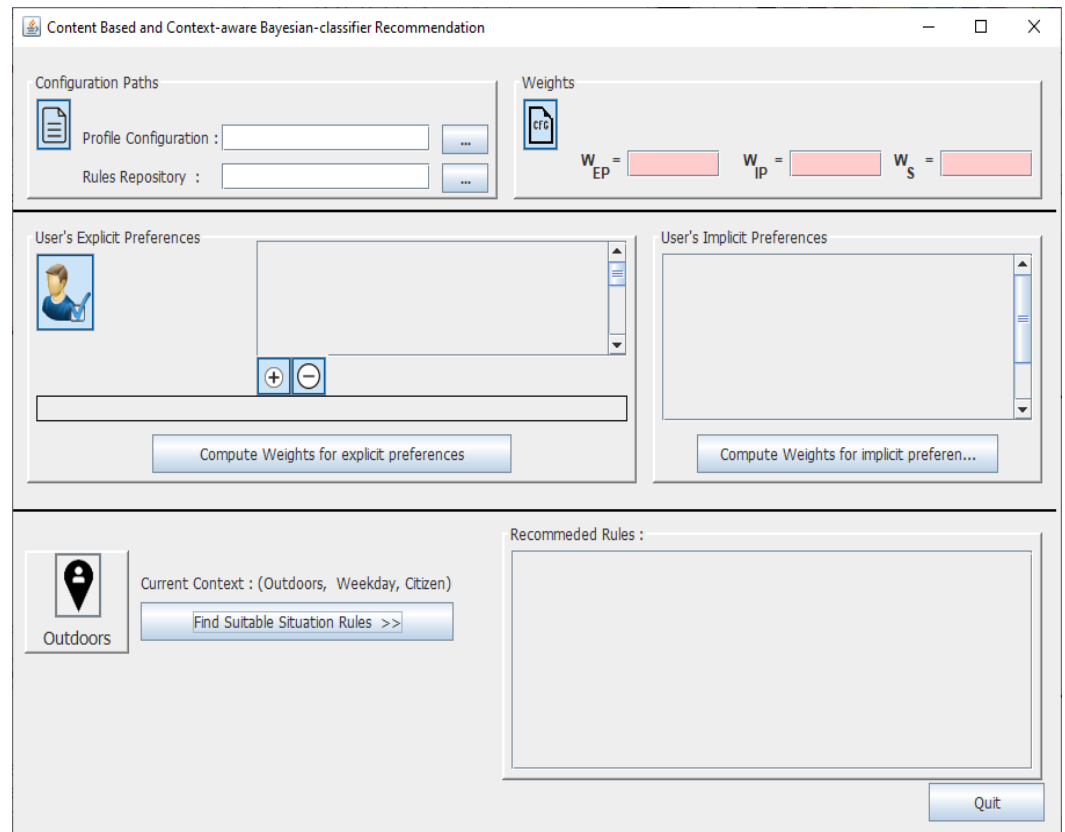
Content Based and Context-aware Bayesian-classifier Recommendation

Configuration Paths

Profile Configuration :

...

Rules Repository :

...

Weights

CFC

$W_{EP}$ =

$W_{IP}$ =

$W_S$ =

User's Explicit Preferences

User's Implicit Preferences

Compute Weights for explicit preferences

Compute Weights for implicit preferen...

Outdoors

Current Context : (Outdoors, Weekday, Citizen)

Find Suitable Situation Rules >>

Recommeded Rules :

Quit